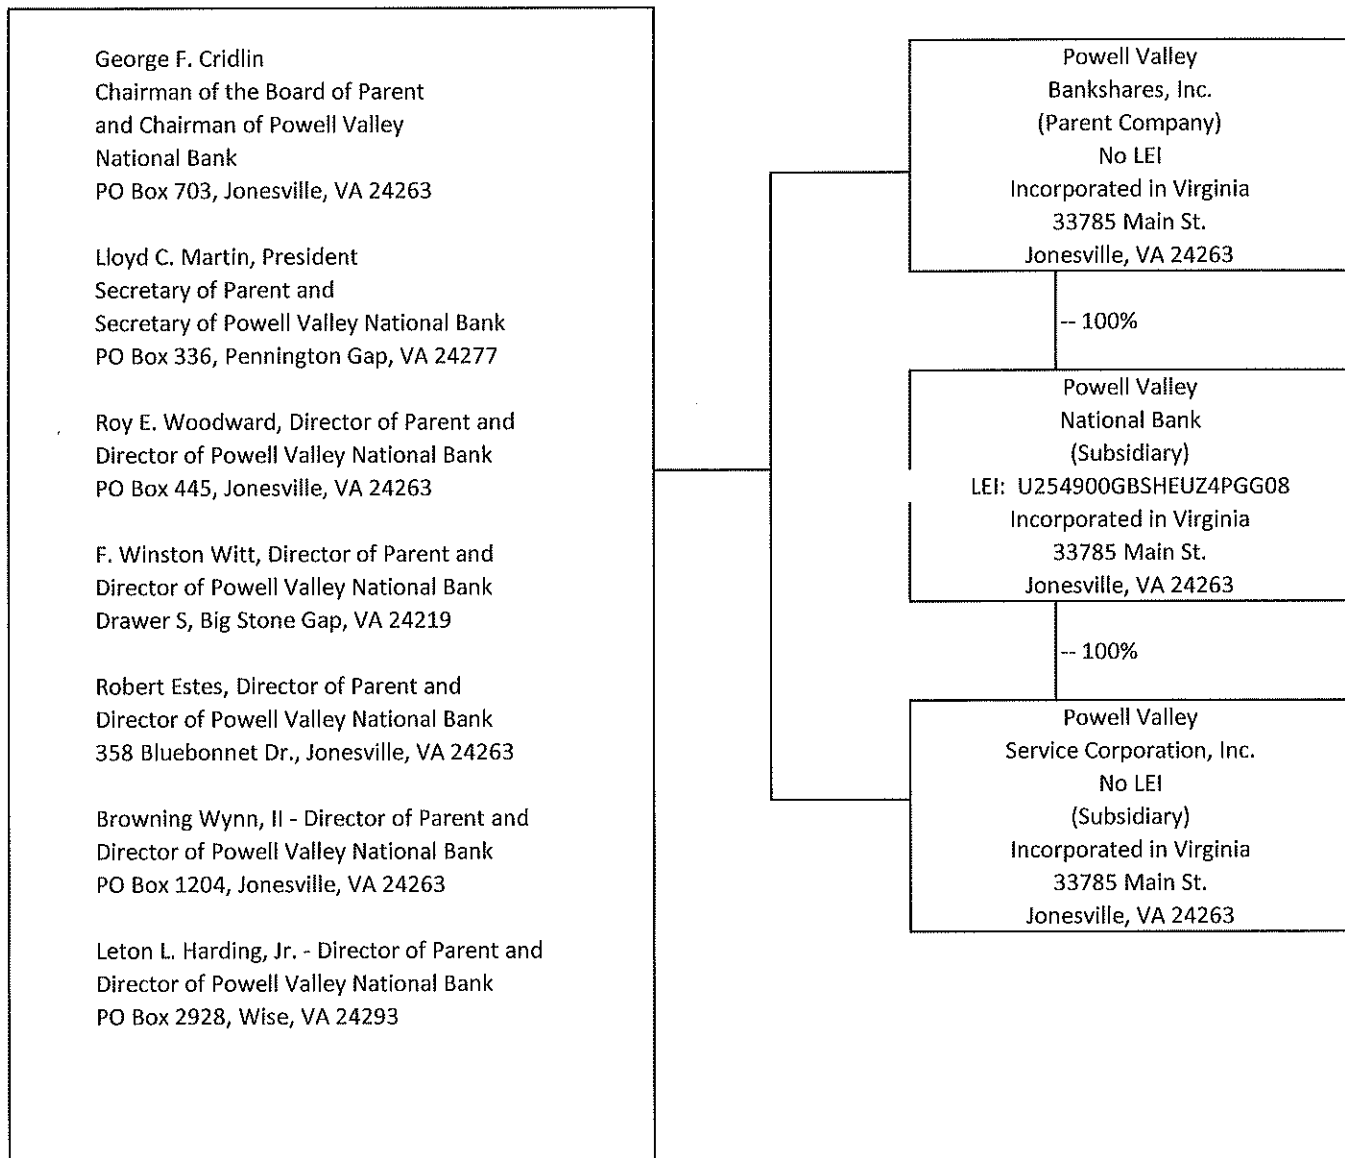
George F. Cridlin
Chairman of the Board of Parent
and Chairman of Powell Valley
National Bank
PO Box 703, Jonesville, VA 24263

Lloyd C. Martin, President
Secretary of Parent and
Secretary of Powell Valley National Bank
PO Box 336, Pennington Gap, VA 24277

Roy E. Woodward, Director of Parent and
Director of Powell Valley National Bank
PO Box 445, Jonesville, VA 24263

F. Winston Witt, Director of Parent and
Director of Powell Valley National Bank
Drawer S, Big Stone Gap, VA 24219

Robert Estes, Director of Parent and
Director of Powell Valley National Bank
358 Bluebonnet Dr., Jonesville, VA 24263

Browning Wynn, II - Director of Parent and
Director of Powell Valley National Bank
PO Box 1204, Jonesville, VA 24263

Leton L. Harding, Jr. - Director of Parent and
Director of Powell Valley National Bank
PO Box 2928, Wise, VA 24293

Powell Valley
Bankshares, Inc.
(Parent Company)
No LEI
Incorporated in Virginia
33785 Main St.
Jonesville, VA 24263

-- 100%

Powell Valley
National Bank
(Subsidiary)
LEI: U254900GBSHEUZ4PGG08
Incorporated in Virginia
33785 Main St.
Jonesville, VA 24263

-- 100%

Powell Valley
Service Corporation, Inc.
No LEI
(Subsidiary)
Incorporated in Virginia
33785 Main St.
Jonesville, VA 24263